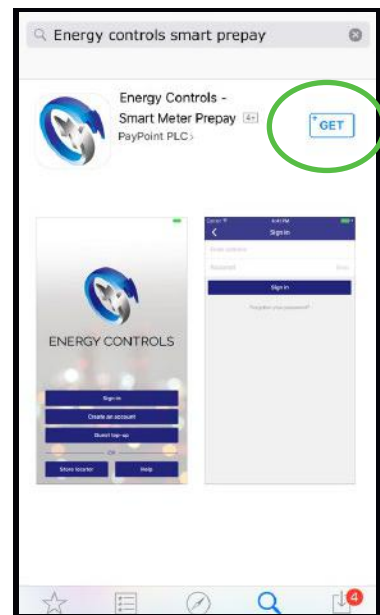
Energy controls smart prepay

Energy Controls - Smart Meter Prepay 4+
PayPoint PLC

GET

ENERGY CONTROLS

Sign in
Create an account
Guest top-up
OR
Store locator
Help

Carrier
6:41 PM
Sign in
Email address
Password
Show
Sign in
Forgotten your password?

4